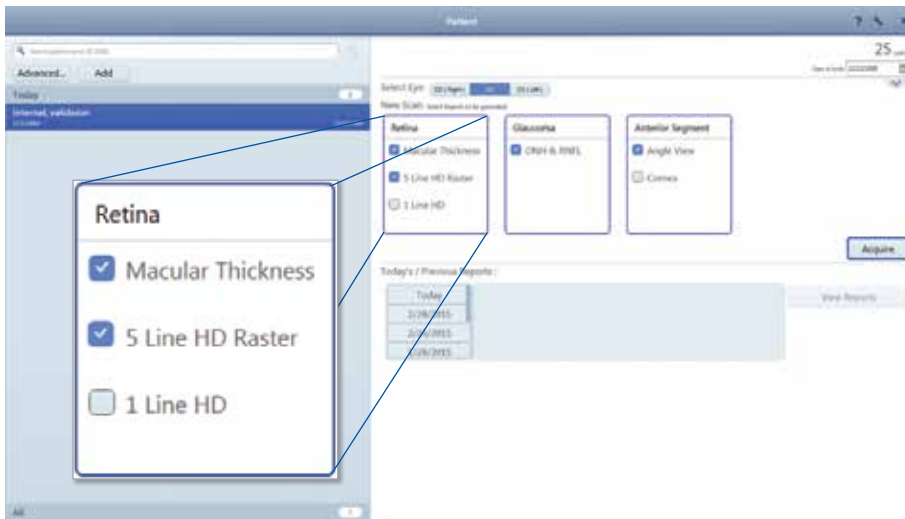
Patient

Advanced... Add

Today

Internal, validation

25

Select Eye: OD (Right) OU OS (Left)

New Scan:

Retina

Macular Thickness

5 Line HD Raster

1 Line HD

Glaucoma

ONH & RNFL

Anterior Segment

Angle View

Cornea

Acquire

Today's / Previous Reports :

Today

2/26/2015

2/26/2015

2/26/2015

View Reports

Retina

Macular Thickness

5 Line HD Raster

1 Line HD

All